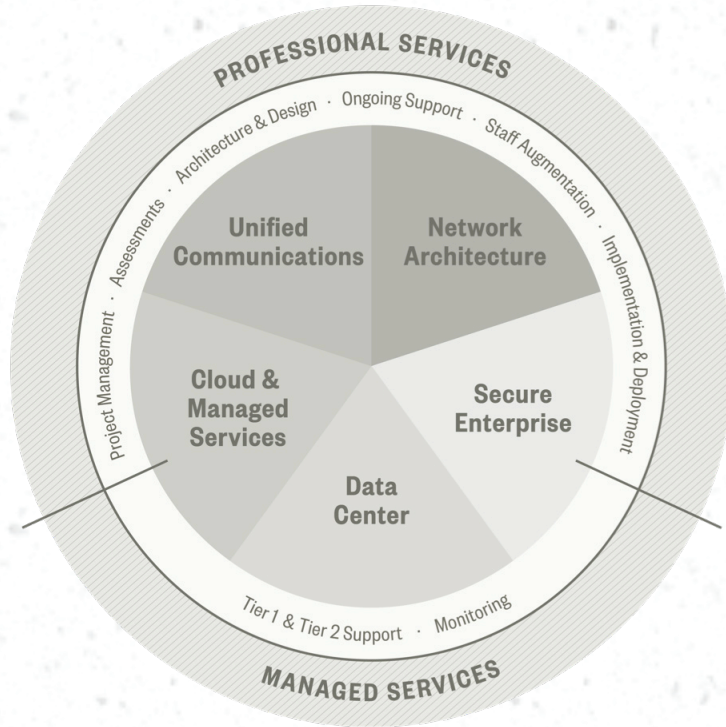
PROFESSIONAL SERVICES

Project Management · Assessments · Architecture & Design · Ongoing Support · Staff Augmentation · Implementation & Deployment

Unified Communications

Network Architecture

Cloud & Managed Services

Secure Enterprise

Data Center

Tier 1 & Tier 2 Support · Monitoring

MANAGED SERVICES